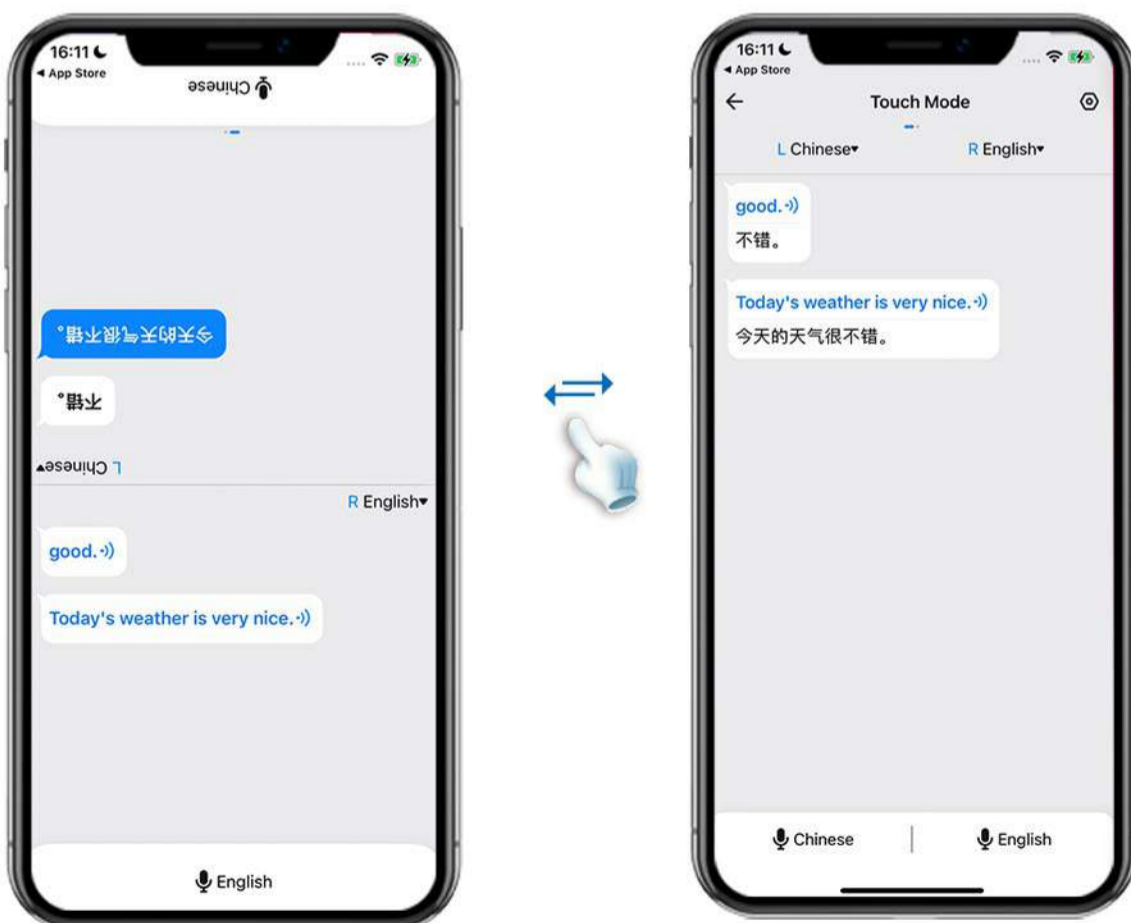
16:11
◂ App Store
Chinese

今天的天气很不错。

不错。

L Chinese▾

R English▾

good.

Today's weather is very nice.

English

16:11
◂ App Store
Touch Mode

L Chinese▾
R English▾

good.
不错。

Today's weather is very nice.
今天的天气很不错。

Chinese
English